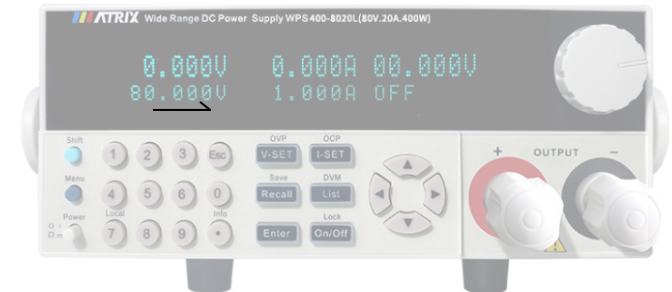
ATRIX Wide Range DC Power Supply WPS400-8020L(80V.20A.400W)

0.000V 0.000A 00.000V
80.000V 1.000A OFF

Shift
Menu
Power
1 2 3 Esc
4 5 6 0
Local
7 8 9 •
Info
OVP
V-SET
OCP
I-SET
Save
Recall
DVM
List
Enter
Lock
On/Off
+ OUTPUT −